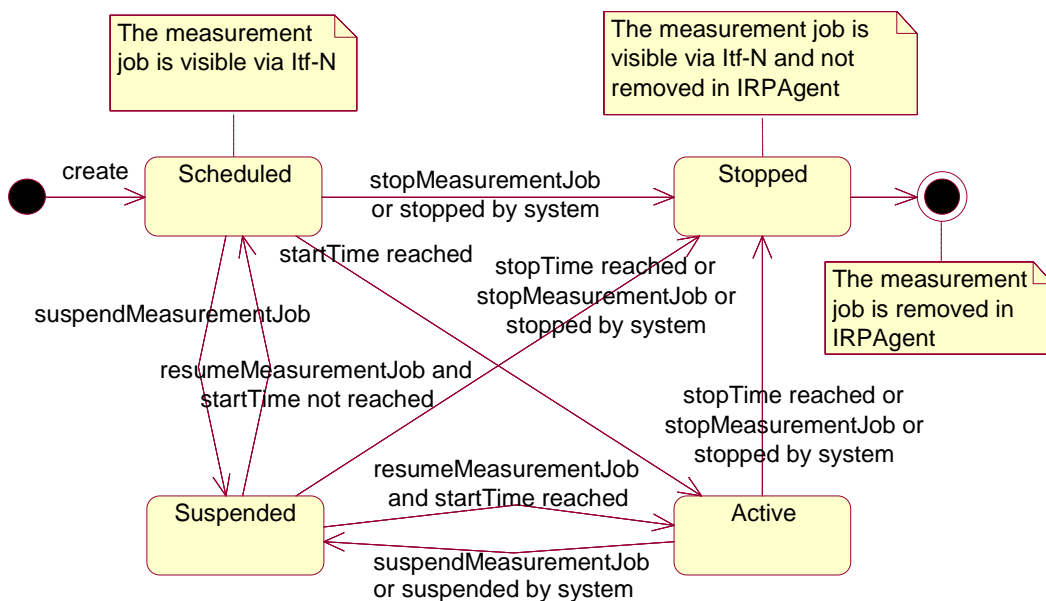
The measurement job is visible via Itf-N

The measurement job is visible via Itf-N and not removed in IRPAgent

create

Scheduled

stopMeasurementJob or stopped by system

Stopped

startTime reached

stopTime reached or stopMeasurementJob or stopped by system

The measurement job is removed in IRPAgent

suspendMeasurementJob

resumeMeasurementJob and startTime not reached

stopTime reached or stopMeasurementJob or stopped by system

resumeMeasurementJob and startTime reached

Suspended

Active

suspendMeasurementJob or suspended by system